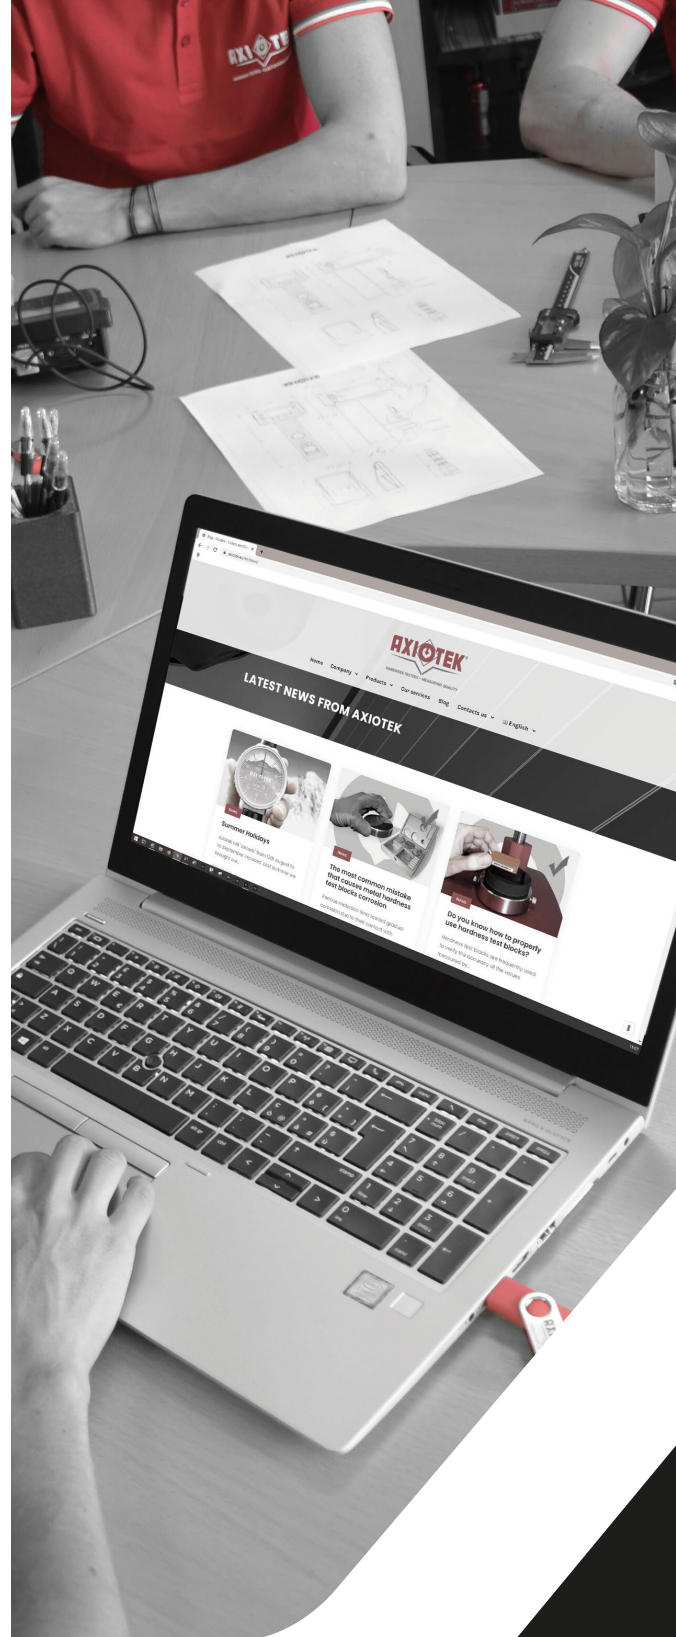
AXIOTEK

AXIOTEK

Home Company Products Our services Blog Contacts us English

LATEST NEWS FROM AXIOTEK

Summer Holidays

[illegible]

News

The most common mistake that causes metal hardness test blocks corrosion

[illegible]

News

Do you know how to properly use hardness test blocks?

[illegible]